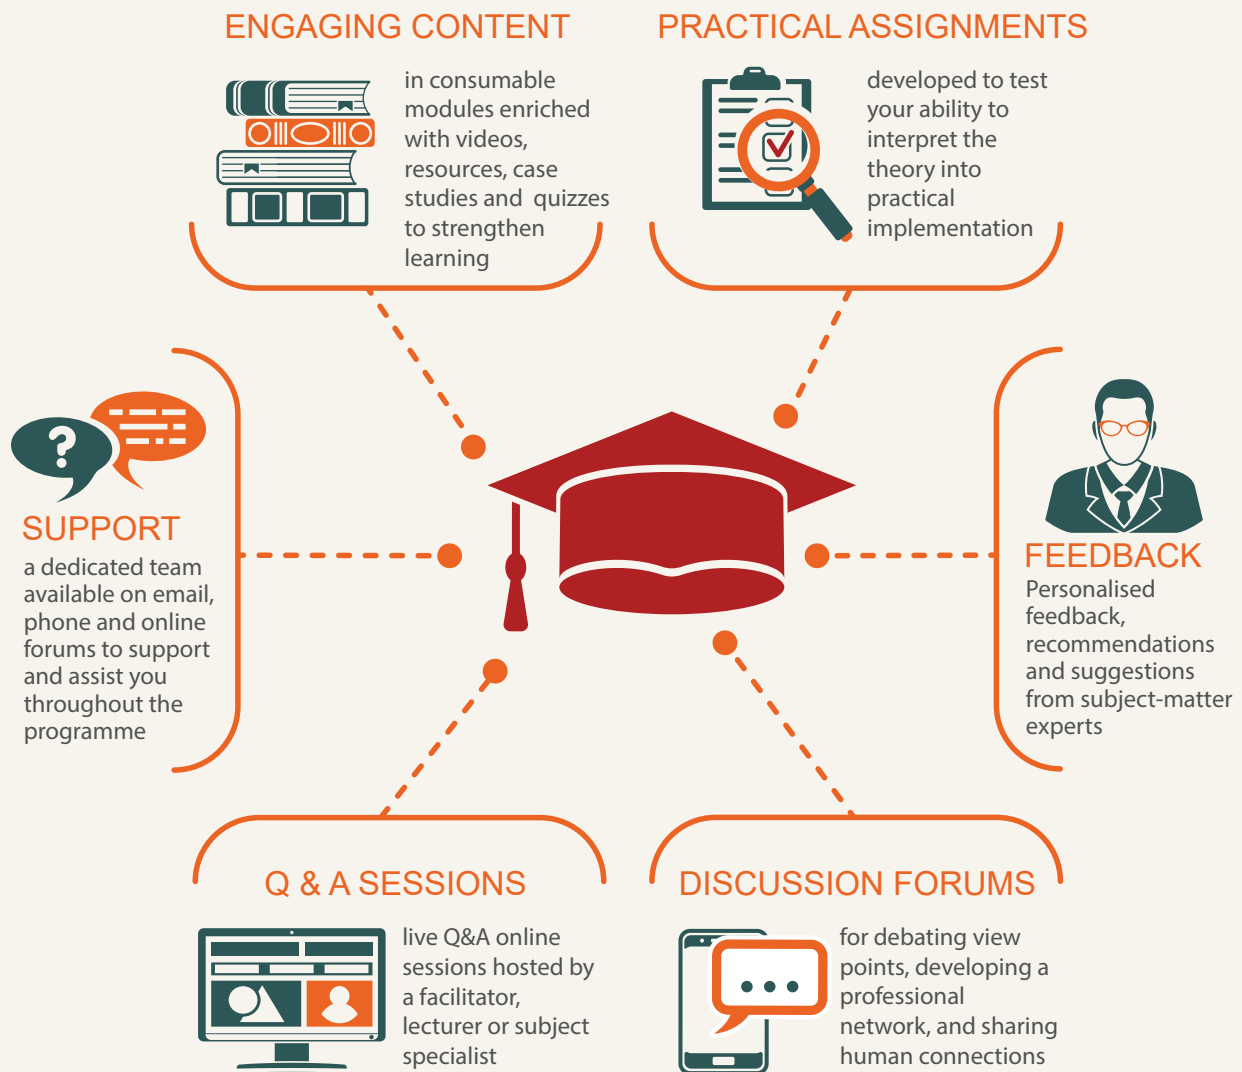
ENGAGING CONTENT

in consumable modules enriched with videos, resources, case studies and quizzes to strengthen learning

PRACTICAL ASSIGNMENTS

developed to test your ability to interpret the theory into practical implementation

SUPPORT

a dedicated team available on email, phone and online forums to support and assist you throughout the programme

FEEDBACK

Personalised feedback, recommendations and suggestions from subject-matter experts

Q & A SESSIONS

live Q&A online sessions hosted by a facilitator, lecturer or subject specialist

DISCUSSION FORUMS

for debating view points, developing a professional network, and sharing human connections